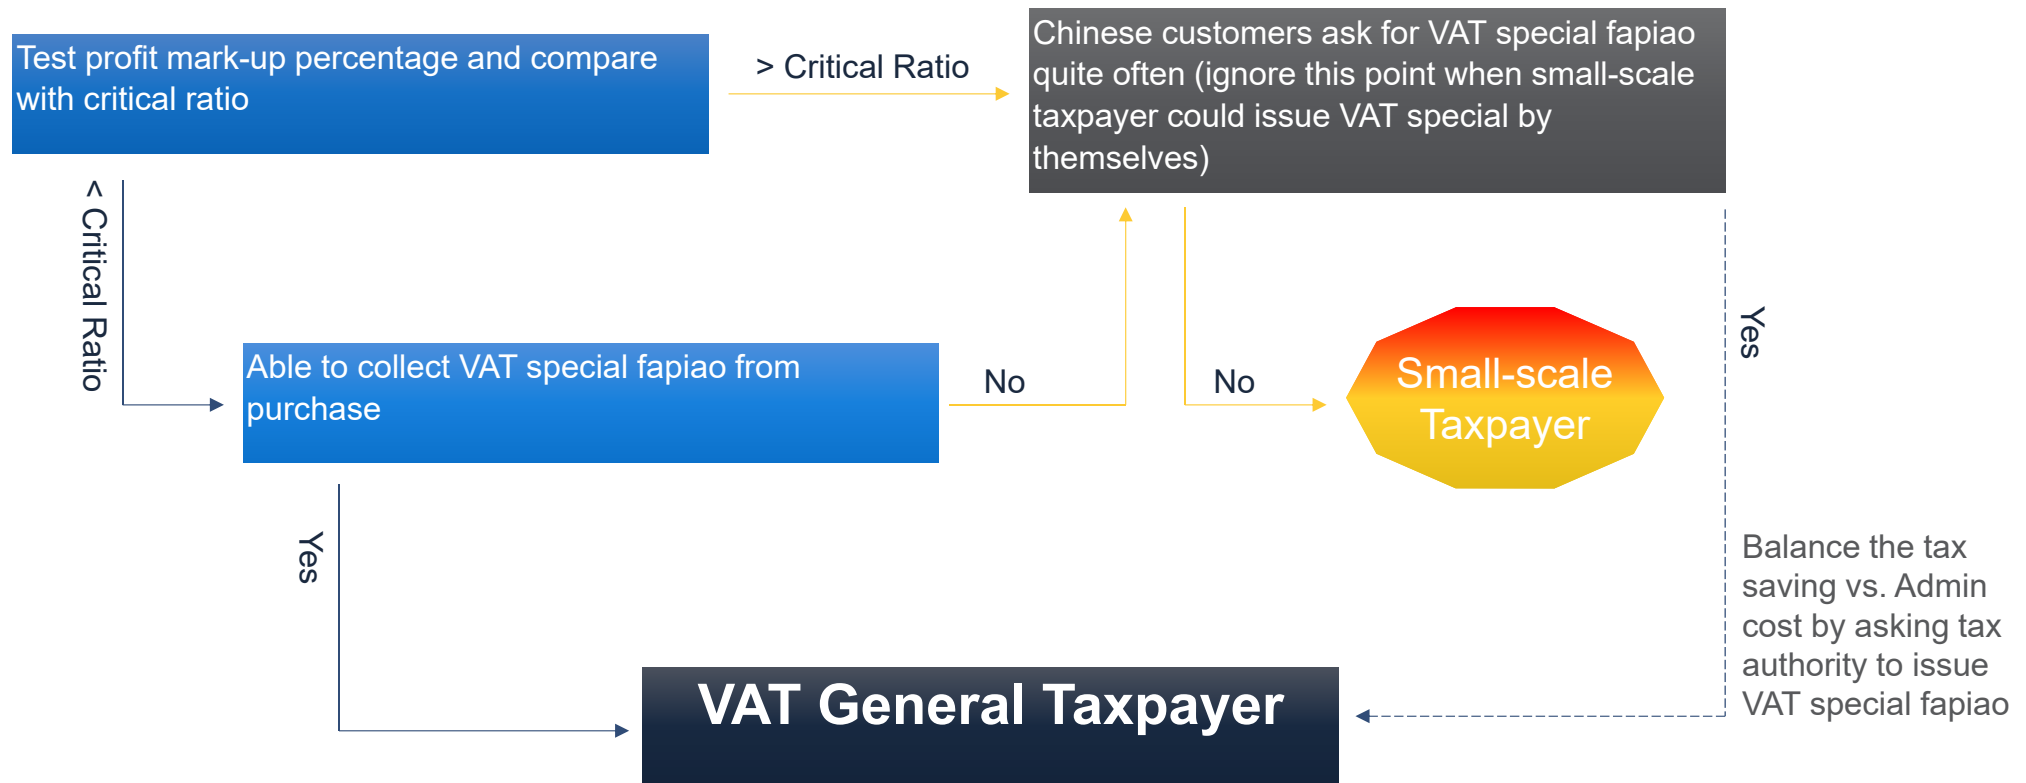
Test profit mark-up percentage and compare with critical ratio

> Critical Ratio

Chinese customers ask for VAT special fapiao quite often (ignore this point when small-scale taxpayer could issue VAT special by themselves)

< Critical Ratio

Able to collect VAT special fapiao from purchase

No

No

Small-scale Taxpayer

Yes

Yes

Balance the tax saving vs. Admin cost by asking tax authority to issue VAT special fapiao

VAT General Taxpayer